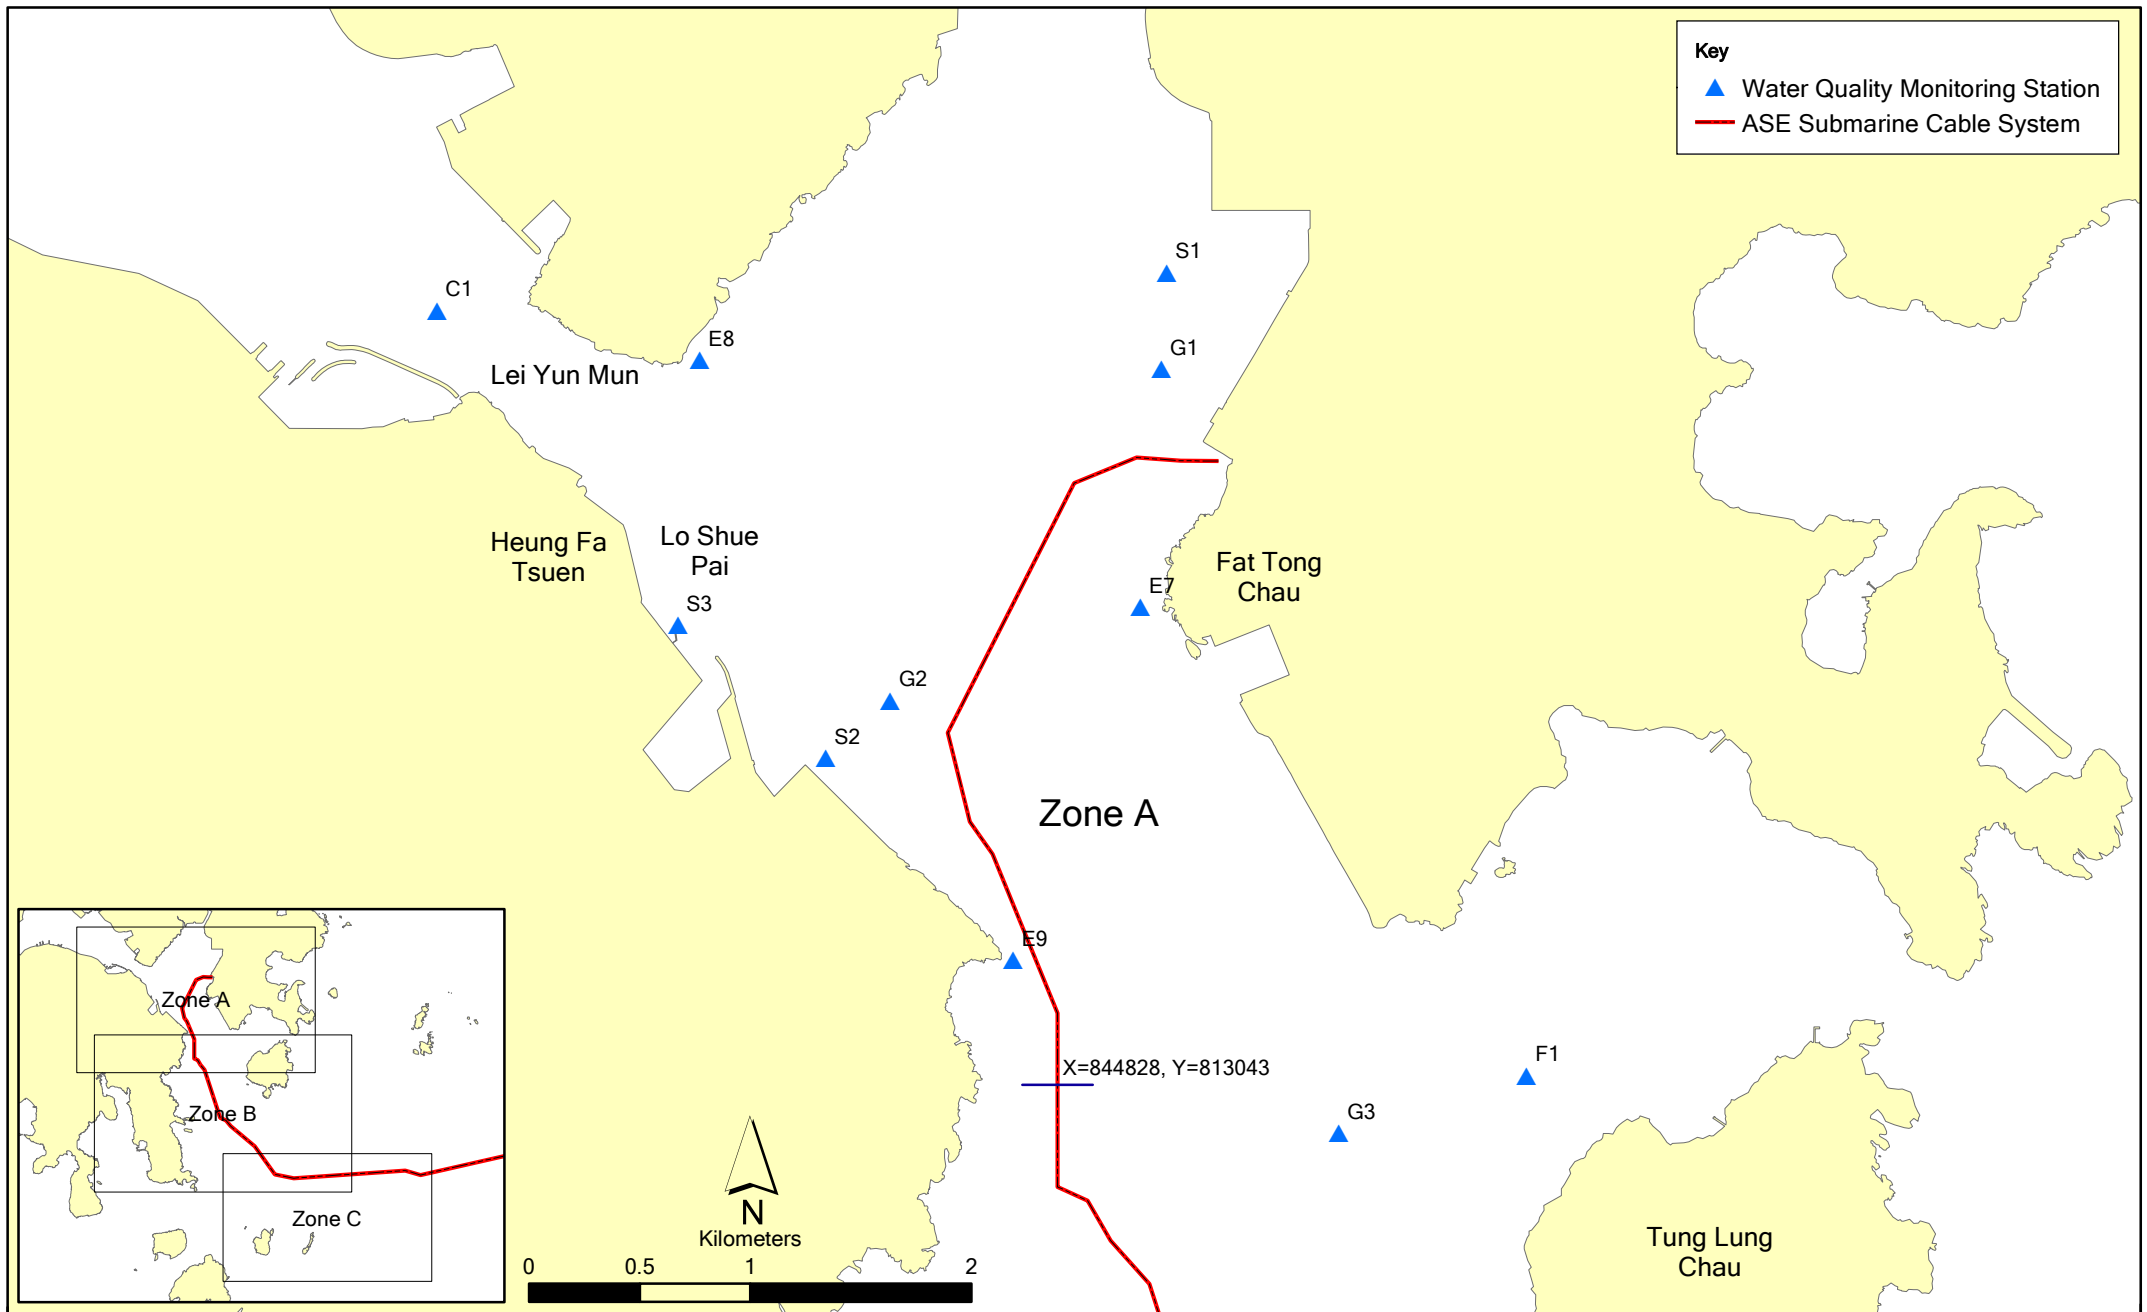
Key
Water Quality Monitoring Station
ASE Submarine Cable System

S1
C1
E8
G1
Lei Yun Mun
Heung Fa Tsuen
Lo Shue Pai
Fat Tong Chau
E7
S3
G2
S2
Zone A
E9
Zone A
Zone B
Zone C
X=844828, Y=813043
F1
G3
N
Kilometers
0 0.5 1 2
Tung Lung Chau